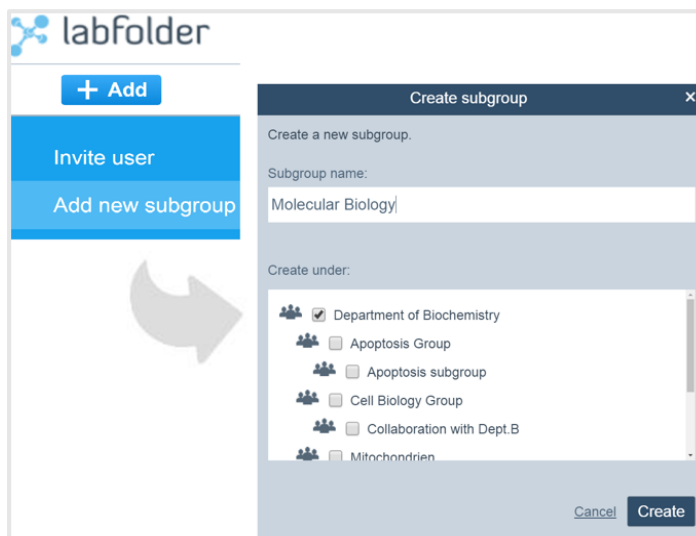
labfolder

+ Add

Invite user

Add new subgroup

Create subgroup

×

Create a new subgroup.

Subgroup name:

Molecular Biology

Create under:

Department of Biochemistry

Apoptosis Group

Apoptosis subgroup

Cell Biology Group

Collaboration with Dept.B

Mitochondrien

Cancel

Create